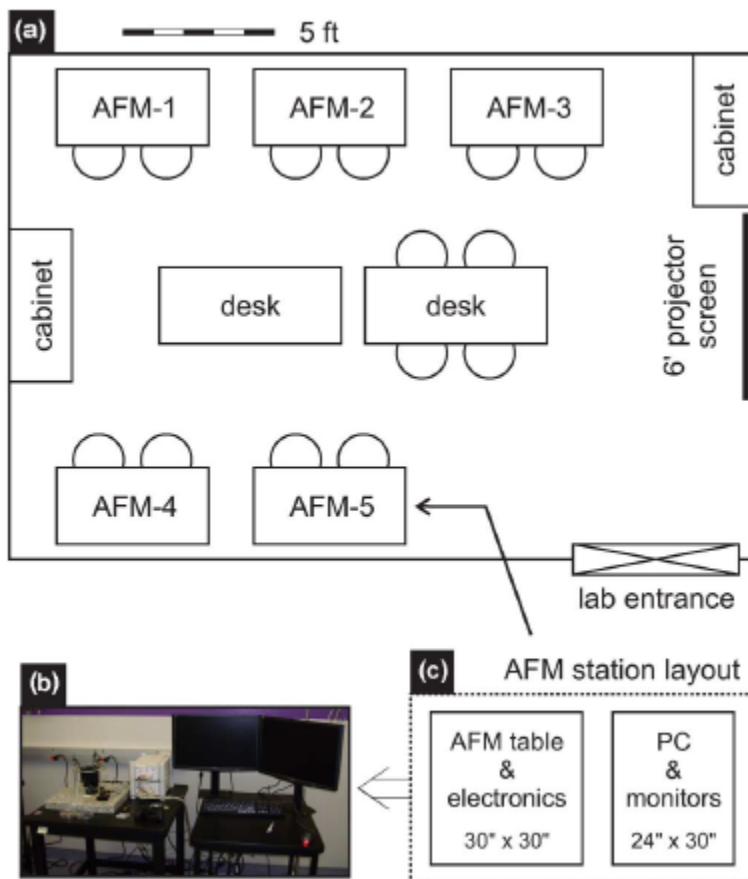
(a)

5 ft

AFM-1

AFM-2

AFM-3

cabinet

cabinet

desk

desk

6' projector screen

AFM-4

AFM-5

lab entrance

(b)

(c) AFM station layout

AFM table & electronics

30" x 30"

PC & monitors

24" x 30"